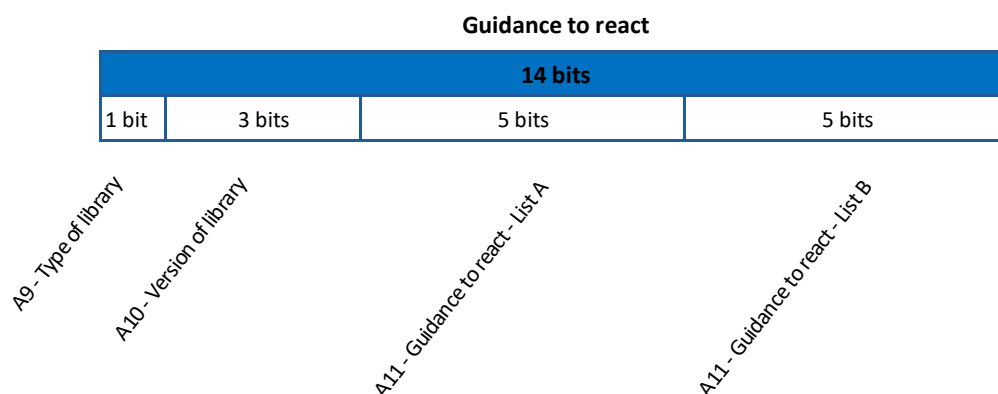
Guidance to react

| 14 bits | | | |
|---|---|---|---|
| 1 bit | 3 bits | 5 bits | 5 bits |

A9 - Type of library
A10 - Version of library
A11 - Guidance to react - List A
A11 - Guidance to react - List B